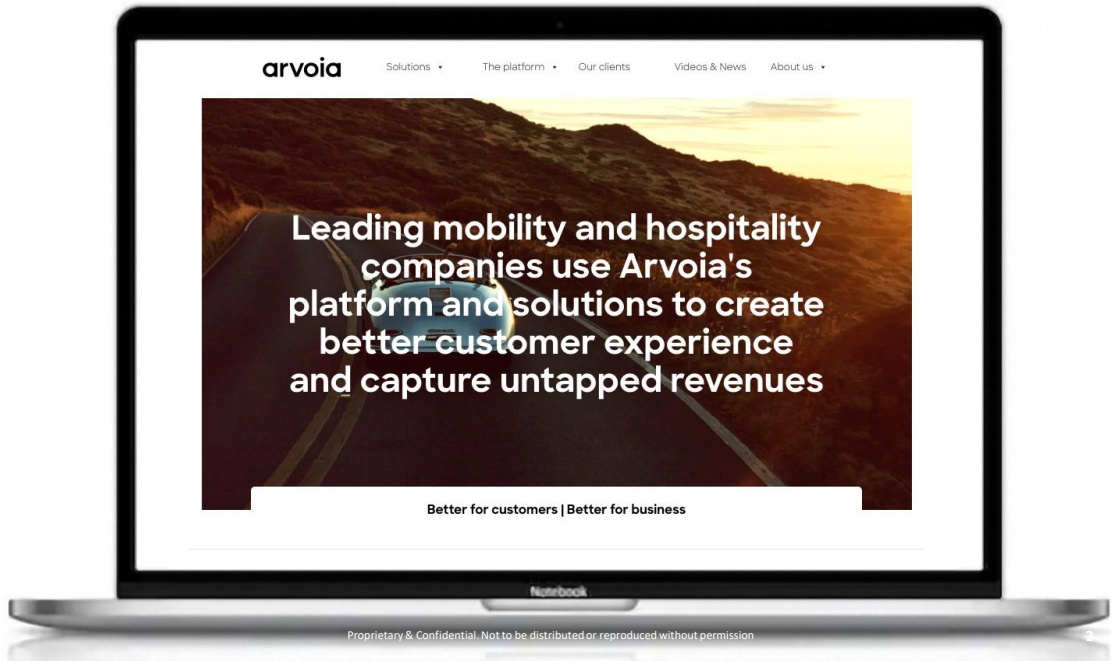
arvoia

Solutions • The platform • Our clients Videos & News About us •

Leading mobility and hospitality companies use Arvoia's platform and solutions to create better customer experience and capture untapped revenues

Better for customers | Better for business

Notebook

Proprietary & Confidential. Not to be distributed or reproduced without permission

2